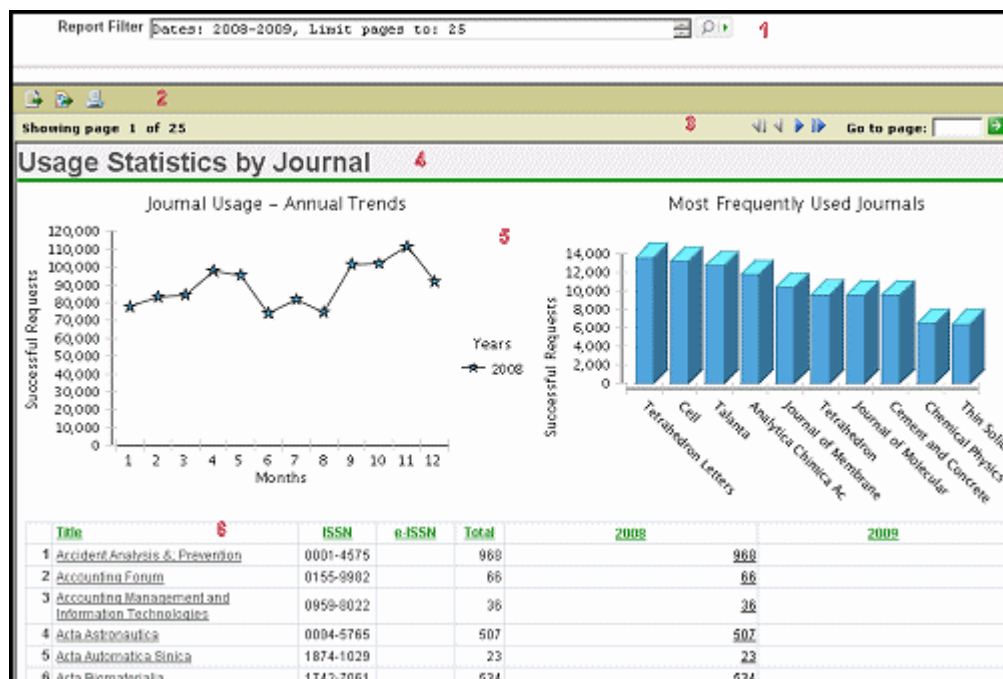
Report Filter Dates: 2008-2009, Limit pages to: 25

1

2

Showing page 1 of 25

3

Go to page:

Usage Statistics by Journal

4

Journal Usage – Annual Trends

5

120,000
110,000
100,000
90,000
80,000
70,000
60,000
50,000
40,000
30,000
20,000
10,000
0

Successful Requests

1 2 3 4 5 6 7 8 9 10 11 12

Months

Years

2008

Most Frequently Used Journals

14,000
12,000
10,000
8,000
6,000
4,000
2,000
0

Successful Requests

Tetrahedron Letters
Cell
Talanta
Analytica Chimica Ac
Journal of Membrane
Tetrahedron
Journal of Molecular
Cement and Concrete
Chemical Physics
Thin Soli

6

| | Title | ISSN | e-ISSN | Total | 2008 | 2009 |
|---|---|---|---|---|---|---|
| 1 | Accident Analysis & Prevention | 0001-4575 | | 968 | 968 | |
| 2 | Accounting Forum | 0155-9982 | | 66 | 66 | |
| 3 | Accounting Management and Information Technologies | 0959-8022 | | 36 | 36 | |
| 4 | Acta Astronautica | 0094-5765 | | 507 | 507 | |
| 5 | Acta Automatica Sinica | 1874-1029 | | 23 | 23 | |
| 6 | Acta Biomaterialia | 1742-7061 | | 634 | 634 | |